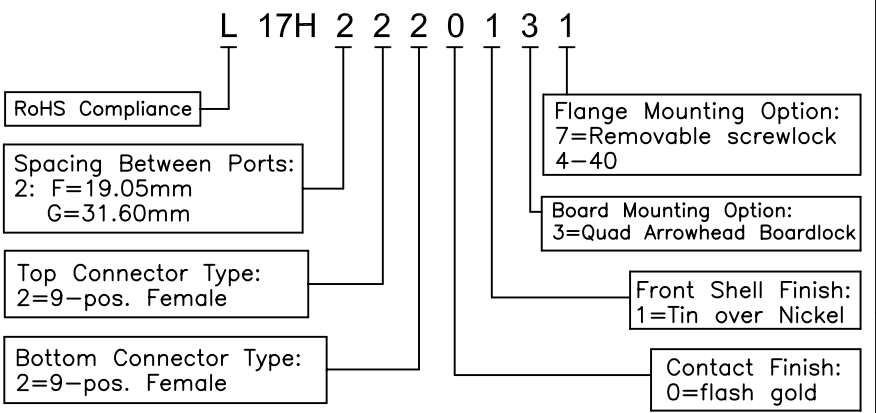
L 17H 2 2 2 0 1 3 1

RoHS Compliance

Spacing Between Ports:
2: F=19.05mm
G=31.60mm

Top Connector Type:
2=9–pos. Female

Bottom Connector Type:
2=9–pos. Female

Flange Mounting Option:
7=Removable screwlock
4–40

Board Mounting Option:
3=Quad Arrowhead Boardlock

Front Shell Finish:
1=Tin over Nickel

Contact Finish:
0=flash gold